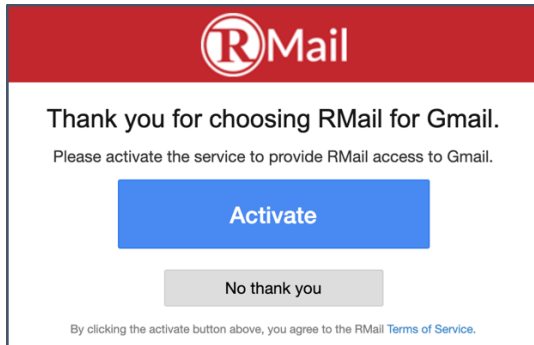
RMail

Thank you for choosing RMail for Gmail.

Please activate the service to provide RMail access to Gmail.

Activate

No thank you

By clicking the activate button above, you agree to the RMail Terms of Service.